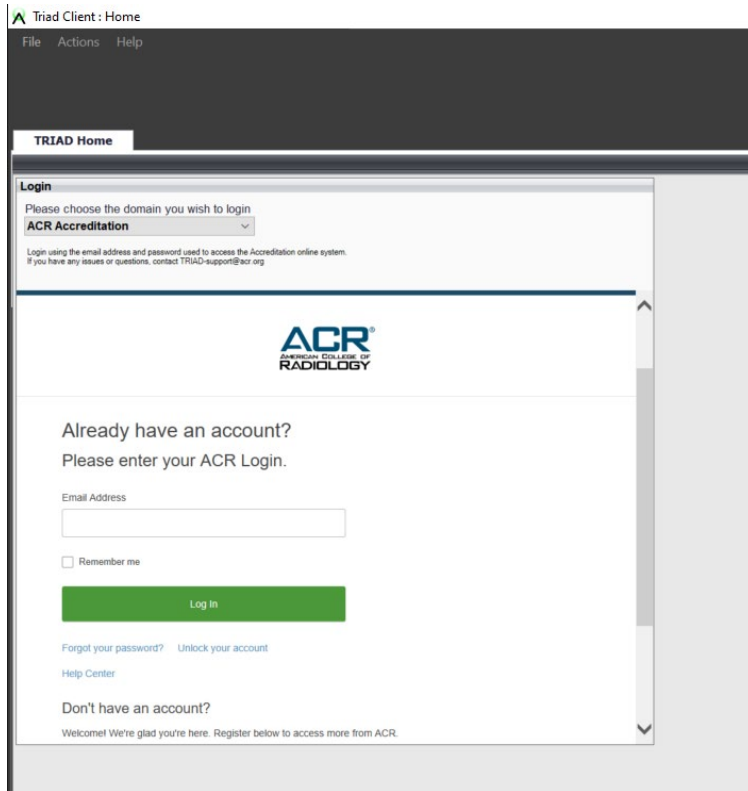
Triad Client : Home

File Actions Help

TRIAD Home

Login

Please choose the domain you wish to login

ACR Accreditation

Login using the email address and password used to access the Accreditation online system.
If you have any issues or questions, contact TRIAD-support@acr.org

ACR®
AMERICAN COLLEGE OF
RADIOLOGY

Already have an account?

Please enter your ACR Login.

Email Address

Remember me

Log In

Forgot your password? Unlock your account

Help Center

Don't have an account?

Welcome! We're glad you're here. Register below to access more from ACR.